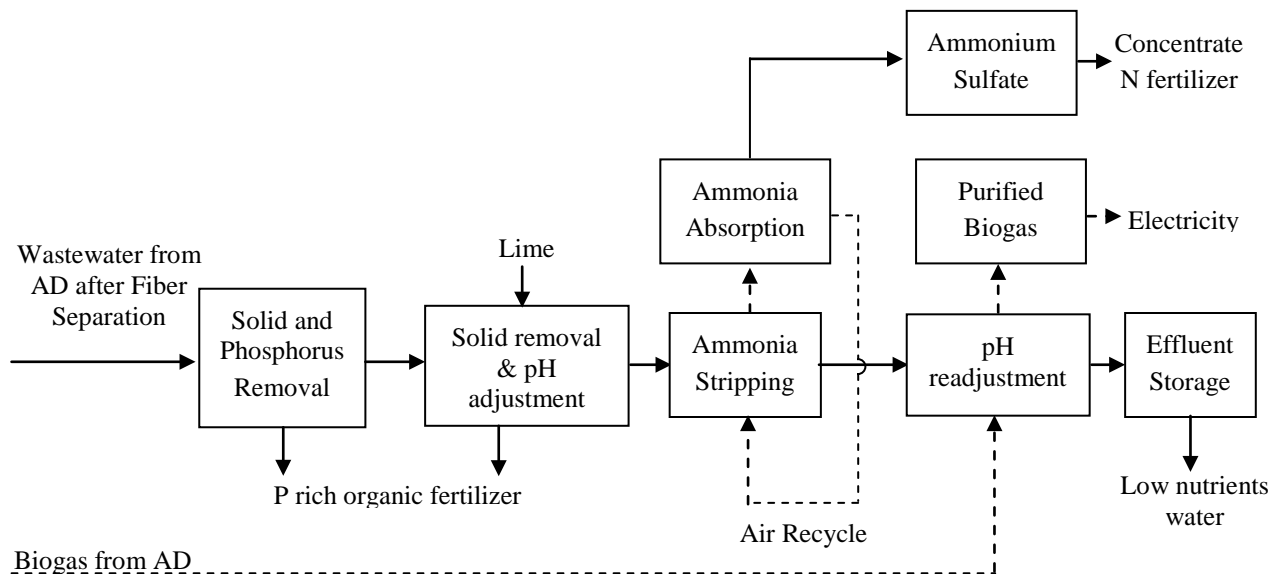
Ammonium Sulfate

Concentrate N fertilizer

Ammonia Absorption

Purified Biogas

Electricity

Wastewater from AD after Fiber Separation

Lime

Solid and Phosphorus Removal

Solid removal & pH adjustment

Ammonia Stripping

pH readjustment

Effluent Storage

P rich organic fertilizer

Low nutrients water

Air Recycle

Biogas from AD